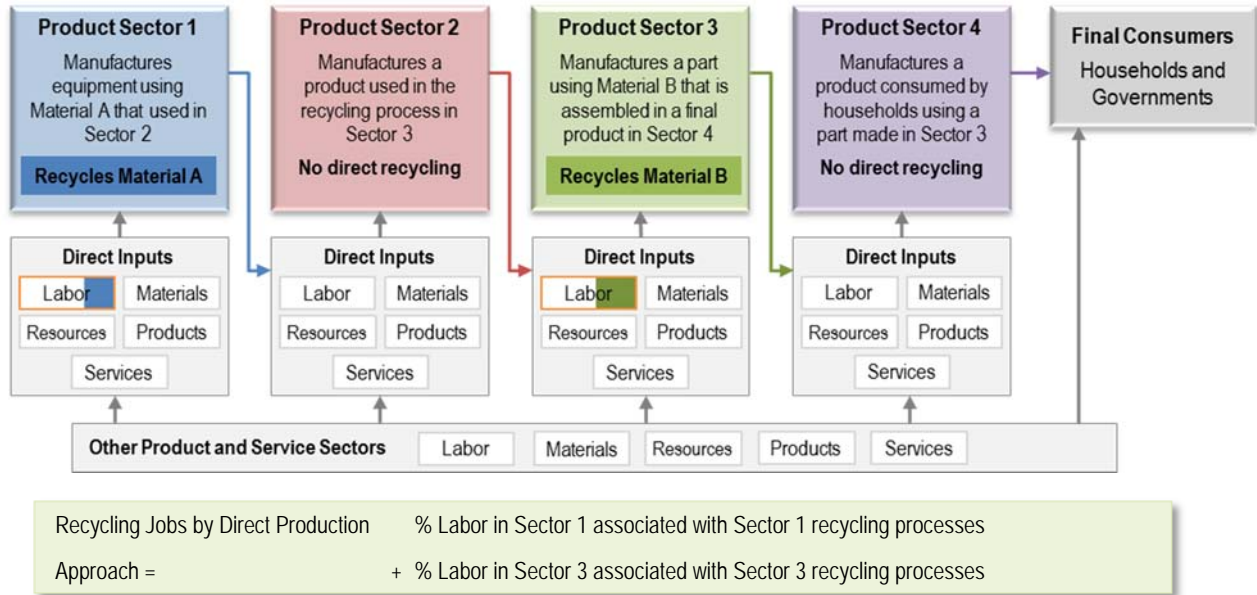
Product Sector 1
Manufactures equipment using Material A that used in Sector 2
Recycles Material A

Product Sector 2
Manufactures a product used in the recycling process in Sector 3
No direct recycling

Product Sector 3
Manufactures a part using Material B that is assembled in a final product in Sector 4
Recycles Material B

Product Sector 4
Manufactures a product consumed by households using a part made in Sector 3
No direct recycling

Final Consumers
Households and Governments

Direct Inputs
Labor | Materials
Resources | Products
Services

Direct Inputs
Labor | Materials
Resources | Products
Services

Direct Inputs
Labor | Materials
Resources | Products
Services

Direct Inputs
Labor | Materials
Resources | Products
Services

Other Product and Service Sectors | Labor | Materials | Resources | Products | Services

Recycling Jobs by Direct Production Approach = % Labor in Sector 1 associated with Sector 1 recycling processes + % Labor in Sector 3 associated with Sector 3 recycling processes